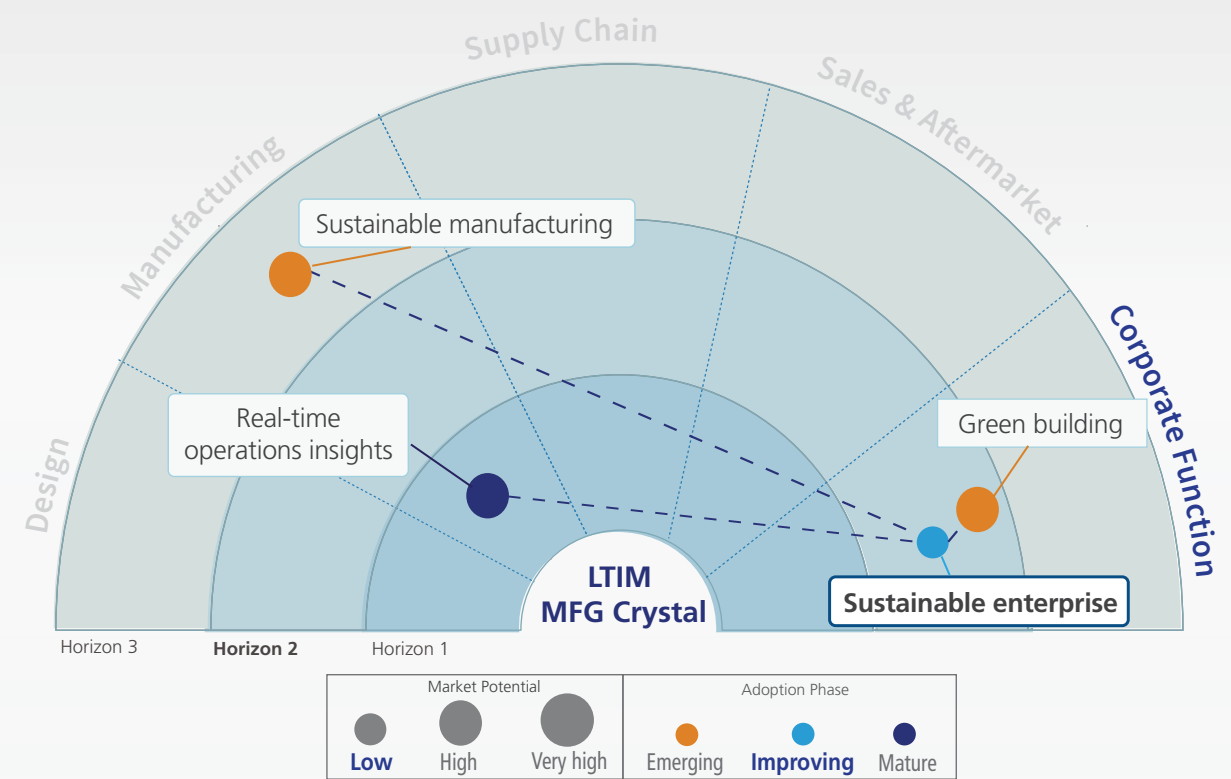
Supply Chain

Sales & Aftermarket

Manufacturing

Corporate Function

Design

Sustainable manufacturing

Real-time operations insights

Green building

LTIM MFG Crystal

Sustainable enterprise

Horizon 3

Horizon 2

Horizon 1

Market Potential

Low

High

Very high

Adoption Phase

Emerging

Improving

Mature